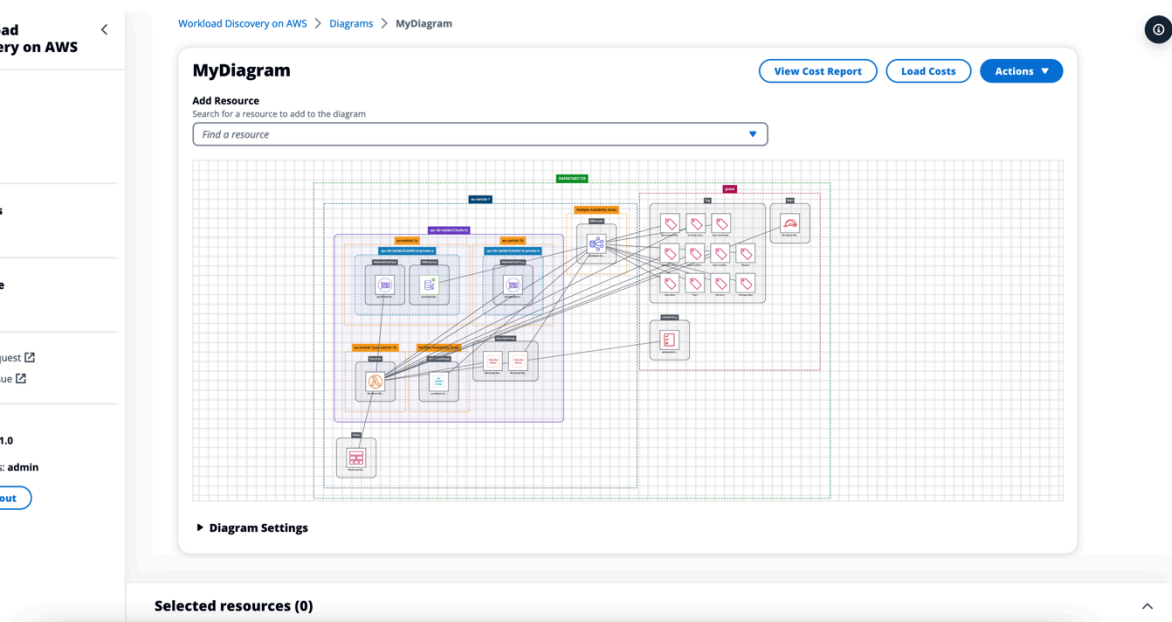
ad
ery on AWS

s

e

quest
ue

1.0
s: admin
out

Workload Discovery on AWS > Diagrams > MyDiagram

MyDiagram

View Cost Report
Load Costs
Actions ▼

Add Resource
Search for a resource to add to the diagram
Find a resource

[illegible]

▶ Diagram Settings

Selected resources (0)